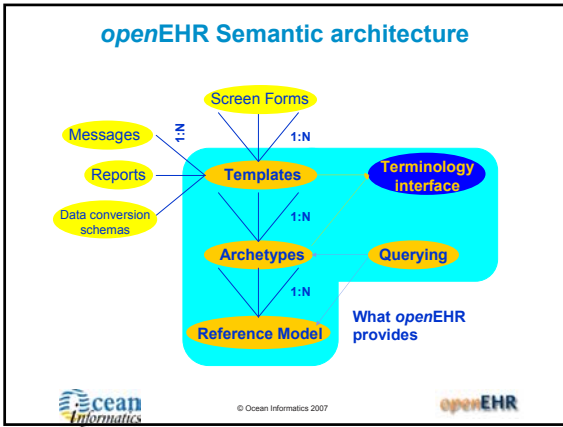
openEHR Semantic architecture

Screen Forms

Messages

1:N

1:N

Reports

Templates

Terminology interface

Data conversion schemas

1:N

Archetypes

Querying

1:N

Reference Model

What openEHR provides

Ocean Informatics

© Ocean Informatics 2007

openEHR